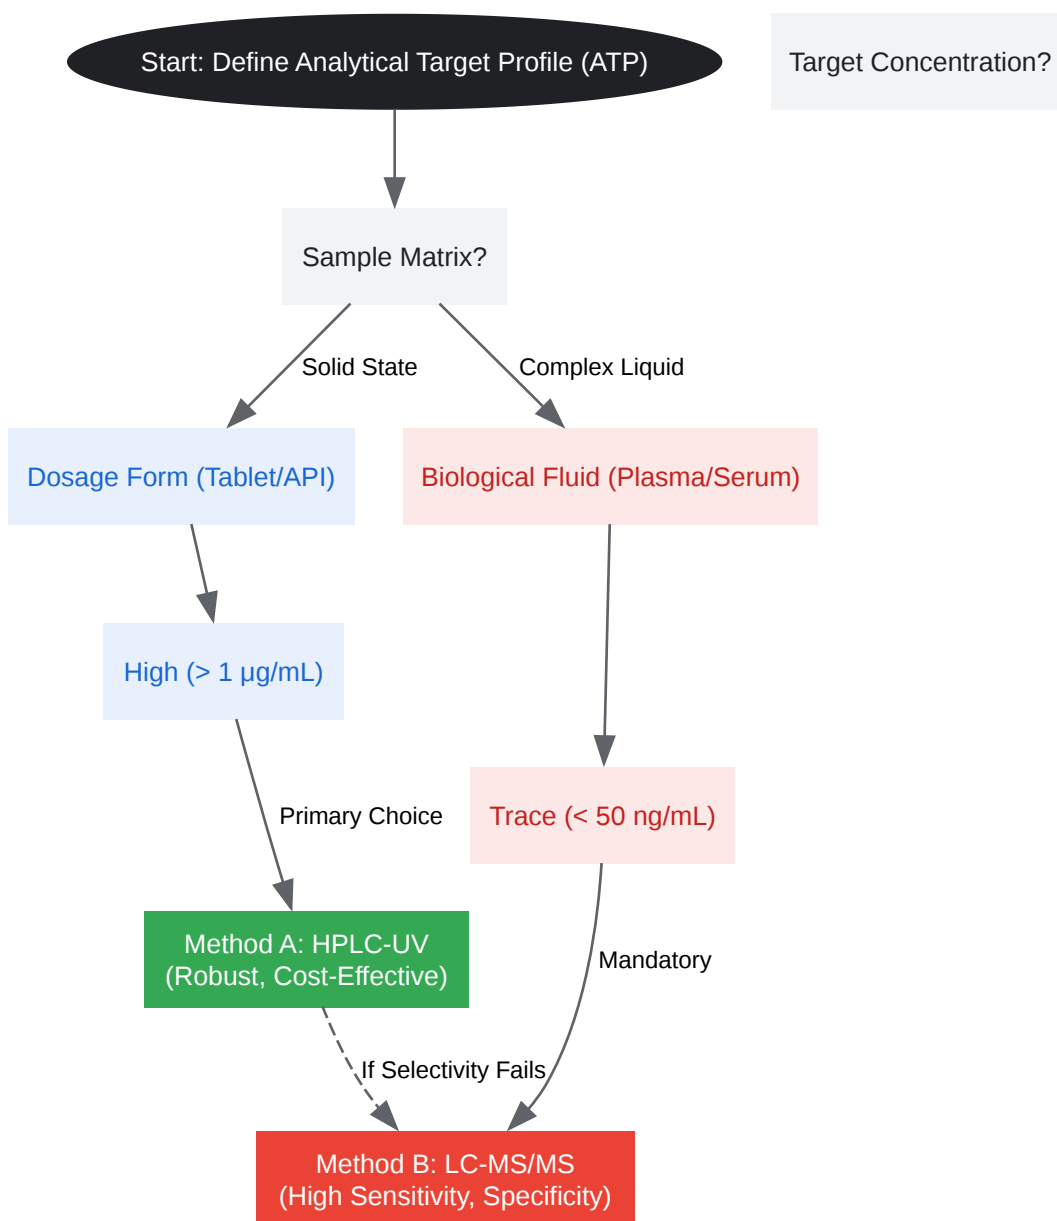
Start: Define Analytical Target Profile (ATP)

Target Concentration?

Sample Matrix?

Solid State

Complex Liquid

Dosage Form (Tablet/API)

Biological Fluid (Plasma/Serum)

High (> 1 µg/mL)

Trace (< 50 ng/mL)

Primary Choice

Method A: HPLC-UV
(Robust, Cost-Effective)

Mandatory

If Selectivity Fails

Method B: LC-MS/MS
(High Sensitivity, Specificity)